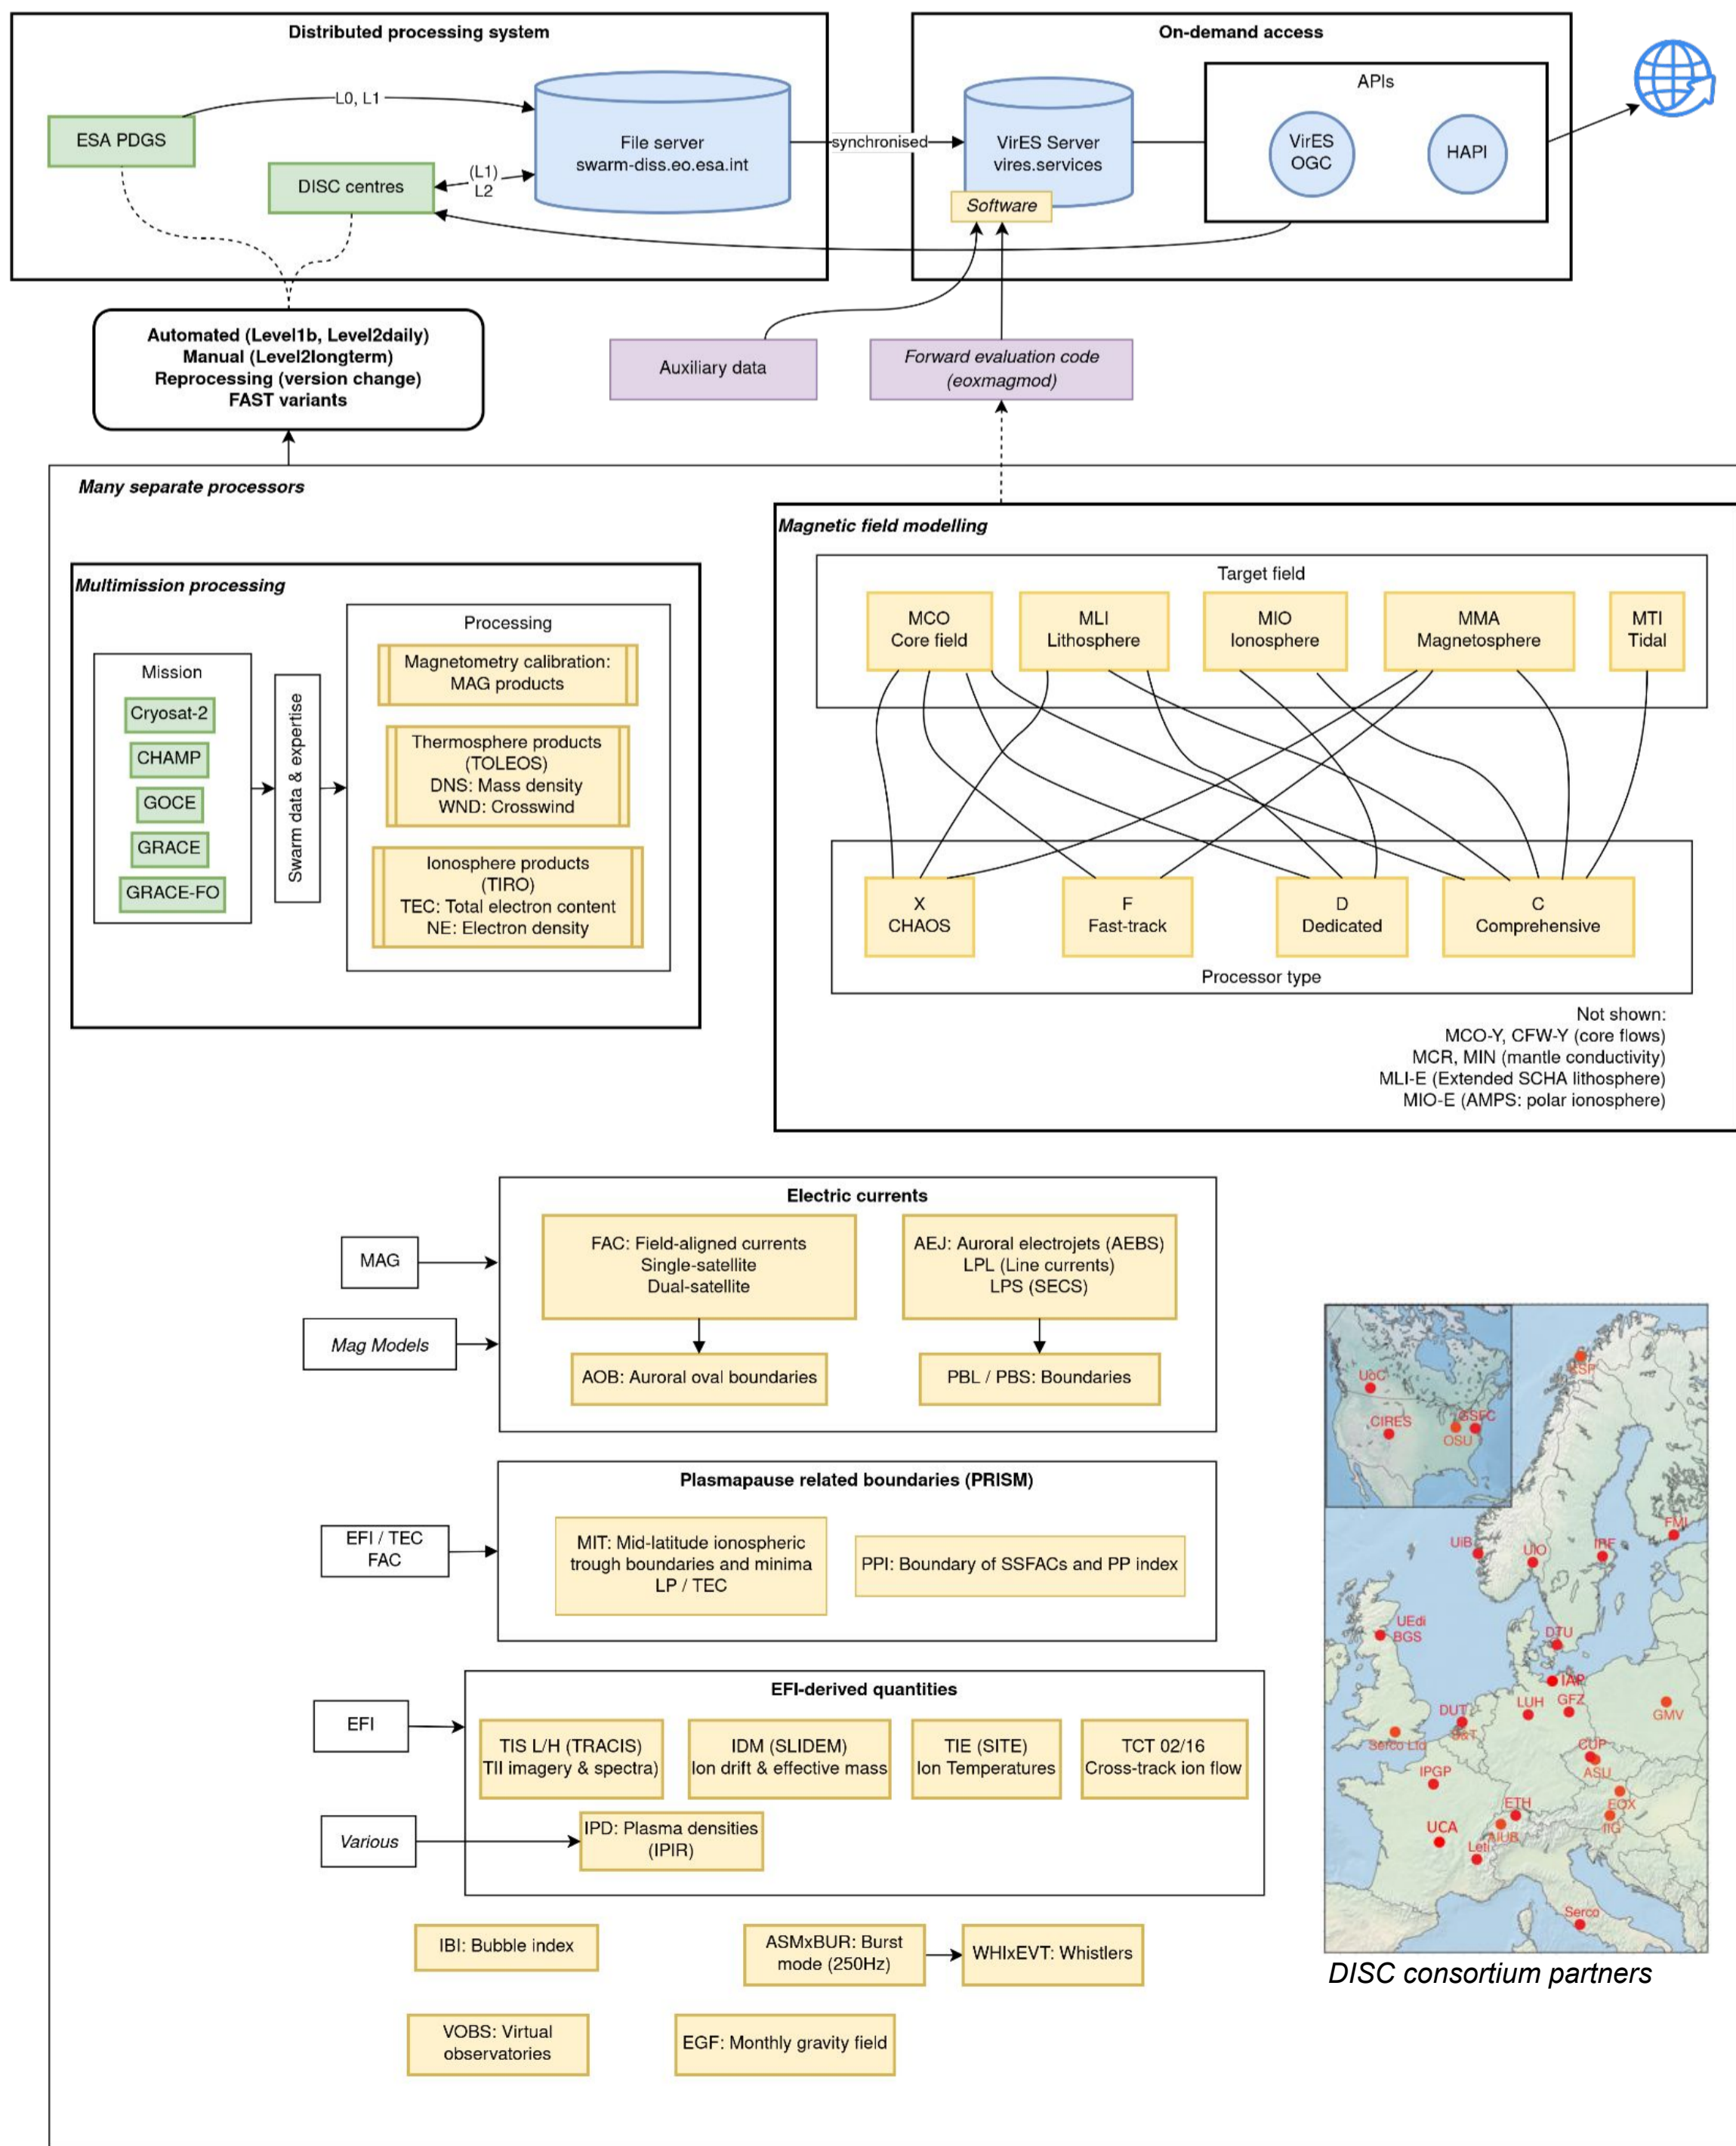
Distributed processing system

ESA PDGS

L0, L1

File server
swarm-diss.eo.esa.int

DISC centres

(L1)
L2

synchronised

On-demand access

VirES Server
vires.services

Software

APIs

VirES
OGC

HAPI

Automated (Level1b, Level2daily)
Manual (Level2longterm)
Reprocessing (version change)
FAST variants

Auxiliary data

Forward evaluation code
(eoxmagmod)

Many separate processors

Magnetic field modelling

Target field

MCO
Core field

MLI
Lithosphere

MIO
Ionosphere

MMA
Magnetosphere

MTI
Tidal

X
CHAOS

F
Fast-track

D
Dedicated

C
Comprehensive

Processor type

Not shown:
MCO-Y, CFW-Y (core flows)
MCR, MIN (mantle conductivity)
MLI-E (Extended SCHA lithosphere)
MIO-E (AMPS: polar ionosphere)

Multimission processing

Mission

Cryosat-2

CHAMP

GOCE

GRACE

GRACE-FO

Swarm data & expertise

Processing

Magnetometry calibration:
MAG products

Thermosphere products
(TOLEOS)
DNS: Mass density
WND: Crosswind

Ionosphere products
(TIRO)
TEC: Total electron content
NE: Electron density

Electric currents

MAG

Mag Models

FAC: Field-aligned currents
Single-satellite
Dual-satellite

AEJ: Auroral electrojets (AEBS)
LPL (Line currents)
LPS (SECS)

AOB: Auroral oval boundaries

PBL / PBS: Boundaries

Plasmapause related boundaries (PRISM)

EFI / TEC
FAC

MIT: Mid-latitude ionospheric trough boundaries and minima
LP / TEC

PPI: Boundary of SSFACs and PP index

EFI-derived quantities

EFI

TIS L/H (TRACIS)
TII imagery & spectra)

IDM (SLIDEM)
Ion drift & effective mass

TIE (SITE)
Ion Temperatures

TCT 02/16
Cross-track ion flow

Various

IPD: Plasma densities
(IPIR)

IBI: Bubble index

ASMxBUR: Burst mode (250Hz)

WHIxEVT: Whistlers

VOBS: Virtual observatories

EGF: Monthly gravity field

UoC
CIRES
GSFC
OSU
DSP
FMI
UiB
UiO
IRF
UEdi
BGS
DTU
IAP
LUH
GFZ
GMV
DUT
Serco Ltd
CUP
ASU
IPGP
ETH
EOX
IIG
UCA
AIUB
Serco

DISC consortium partners